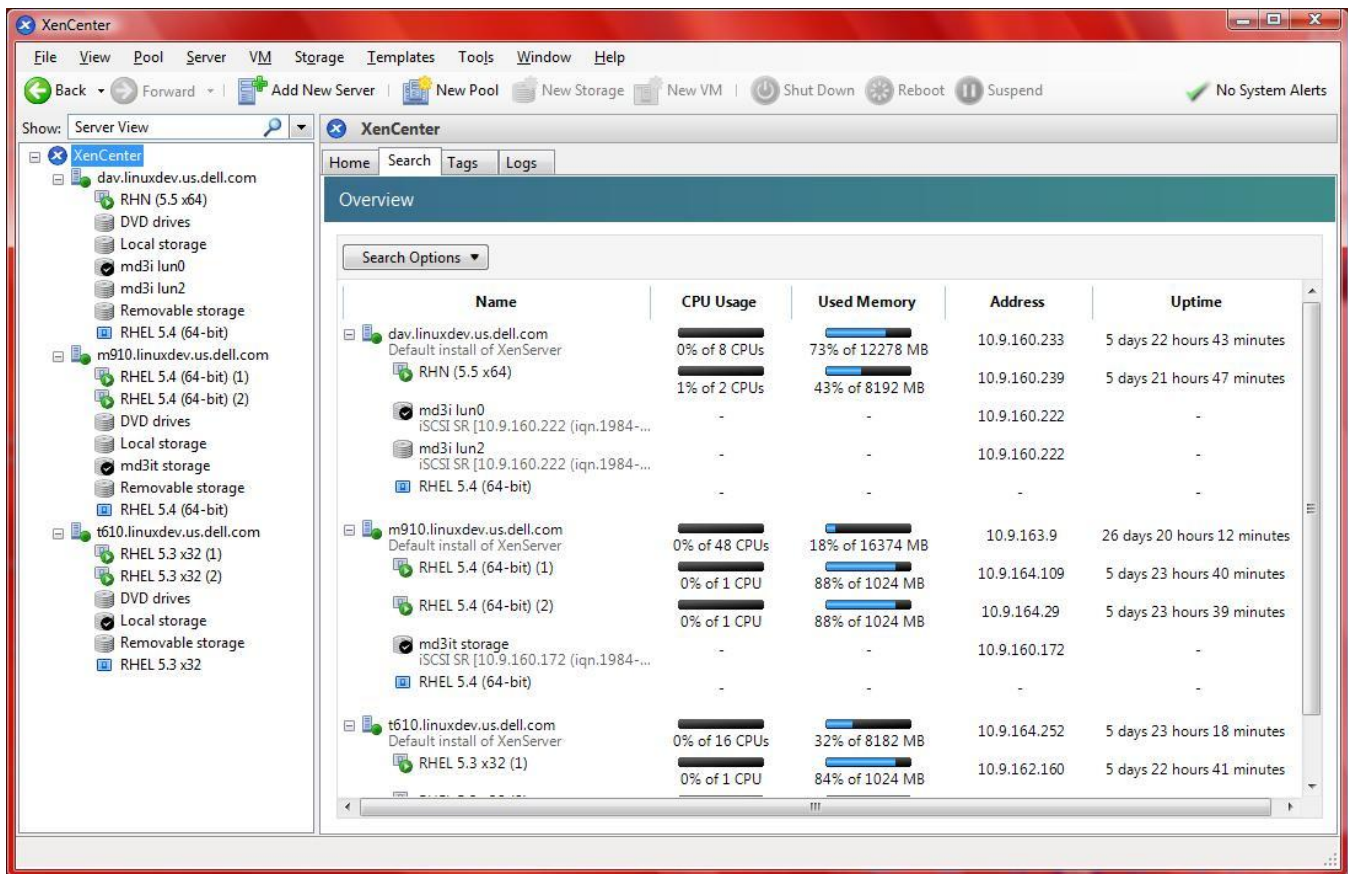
XenCenter

File View Pool Server VM Storage Templates Tools Window Help

Back Forward Add New Server New Pool New Storage New VM Shut Down Reboot Suspend No System Alerts

Show: Server View

XenCenter
dav.linuxdev.us.dell.com
RHN (5.5 x64)
DVD drives
Local storage
md3i lun0
md3i lun2
Removable storage
RHEL 5.4 (64-bit)
m910.linuxdev.us.dell.com
RHEL 5.4 (64-bit) (1)
RHEL 5.4 (64-bit) (2)
DVD drives
Local storage
md3it storage
Removable storage
RHEL 5.4 (64-bit)
t610.linuxdev.us.dell.com
RHEL 5.3 x32 (1)
RHEL 5.3 x32 (2)
DVD drives
Local storage
Removable storage
RHEL 5.3 x32

XenCenter

Home Search Tags Logs

Overview

Search Options ▼

| Name | CPU Usage | Used Memory | Address | Uptime |
|---|---|---|---|---|
| dav.linuxdev.us.dell.com Default install of XenServer | 0% of 8 CPUs | 73% of 12278 MB | 10.9.160.233 | 5 days 22 hours 43 minutes |
| RHN (5.5 x64) | 1% of 2 CPUs | 43% of 8192 MB | 10.9.160.239 | 5 days 21 hours 47 minutes |
| md3i lun0 iSCSI SR [10.9.160.222 (iqn.1984-... | - | - | 10.9.160.222 | - |
| md3i lun2 iSCSI SR [10.9.160.222 (iqn.1984-... | - | - | 10.9.160.222 | - |
| RHEL 5.4 (64-bit) | - | - | - | - |
| m910.linuxdev.us.dell.com Default install of XenServer | 0% of 48 CPUs | 18% of 16374 MB | 10.9.163.9 | 26 days 20 hours 12 minutes |
| RHEL 5.4 (64-bit) (1) | 0% of 1 CPU | 88% of 1024 MB | 10.9.164.109 | 5 days 23 hours 40 minutes |
| RHEL 5.4 (64-bit) (2) | 0% of 1 CPU | 88% of 1024 MB | 10.9.164.29 | 5 days 23 hours 39 minutes |
| md3it storage iSCSI SR [10.9.160.172 (iqn.1984-... | - | - | 10.9.160.172 | - |
| RHEL 5.4 (64-bit) | - | - | - | - |
| t610.linuxdev.us.dell.com Default install of XenServer | 0% of 16 CPUs | 32% of 8182 MB | 10.9.164.252 | 5 days 23 hours 18 minutes |
| RHEL 5.3 x32 (1) | 0% of 1 CPU | 84% of 1024 MB | 10.9.162.160 | 5 days 22 hours 41 minutes |